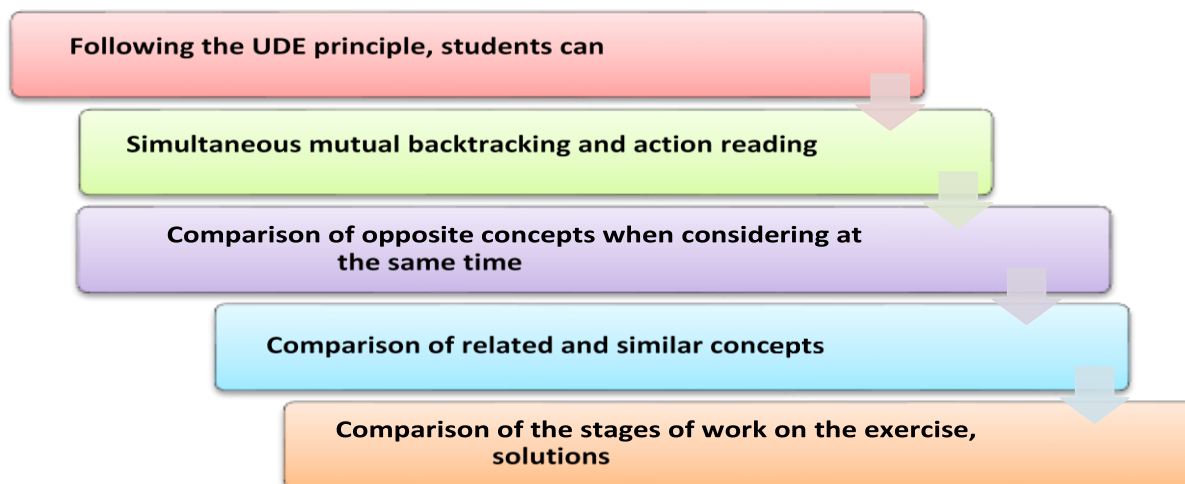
Following the UDE principle, students can

Simultaneous mutual backtracking and action reading

Comparison of opposite concepts when considering at the same time

Comparison of related and similar concepts

Comparison of the stages of work on the exercise, solutions